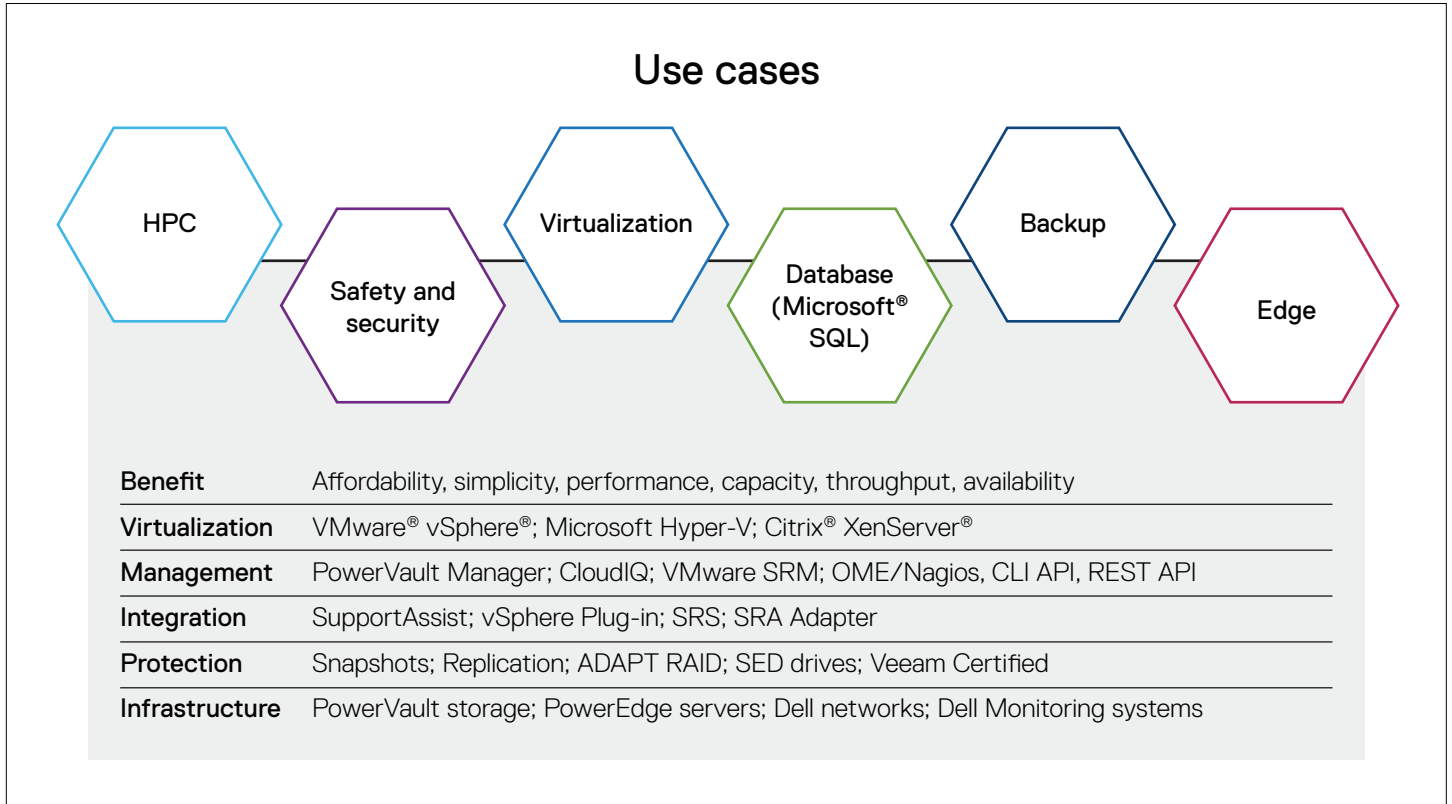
Use cases

HPC

Safety and security

Virtualization

Database (Microsoft® SQL)

Backup

Edge

| Benefit | Affordability, simplicity, performance, capacity, throughput, availability |
|---|---|
| Virtualization | VMware® vSphere®; Microsoft Hyper-V; Citrix® XenServer® |
| Management | PowerVault Manager; CloudIQ; VMware SRM; OME/Nagios, CLI API, REST API |
| Integration | SupportAssist; vSphere Plug-in; SRS; SRA Adapter |
| Protection | Snapshots; Replication; ADAPT RAID; SED drives; Veeam Certified |
| Infrastructure | PowerVault storage; PowerEdge servers; Dell networks; Dell Monitoring systems |